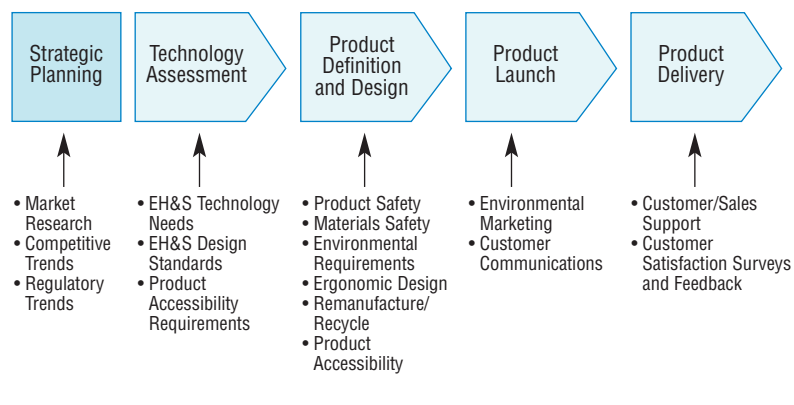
Strategic Planning

• Market Research
• Competitive Trends
• Regulatory Trends

Technology Assessment

• EH&S Technology Needs
• EH&S Design Standards
• Product Accessibility Requirements

Product Definition and Design

• Product Safety
• Materials Safety
• Environmental Requirements
• Ergonomic Design
• Remanufacture/ Recycle
• Product Accessibility

Product Launch

• Environmental Marketing
• Customer Communications

Product Delivery

• Customer/Sales Support
• Customer Satisfaction Surveys and Feedback